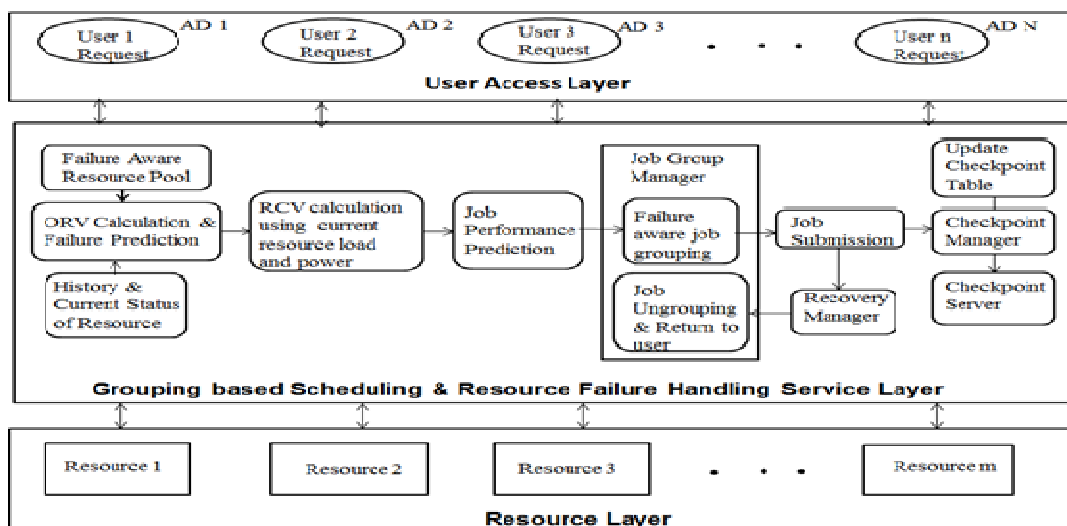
User 1 Request AD 1

User 2 Request AD 2

User 3 Request AD 3

. . .

User n Request AD N

User Access Layer

Failure Aware Resource Pool

ORV Calculation & Failure Prediction

History & Current Status of Resource

RCV calculation using current resource load and power

Job Performance Prediction

Job Group Manager

Failure aware job grouping

Job Ungrouping & Return to user

Job Submission

Recovery Manager

Update Checkpoint Table

Checkpoint Manager

Checkpoint Server

Grouping based Scheduling & Resource Failure Handling Service Layer

Resource 1

Resource 2

Resource 3

. . .

Resource m

Resource Layer